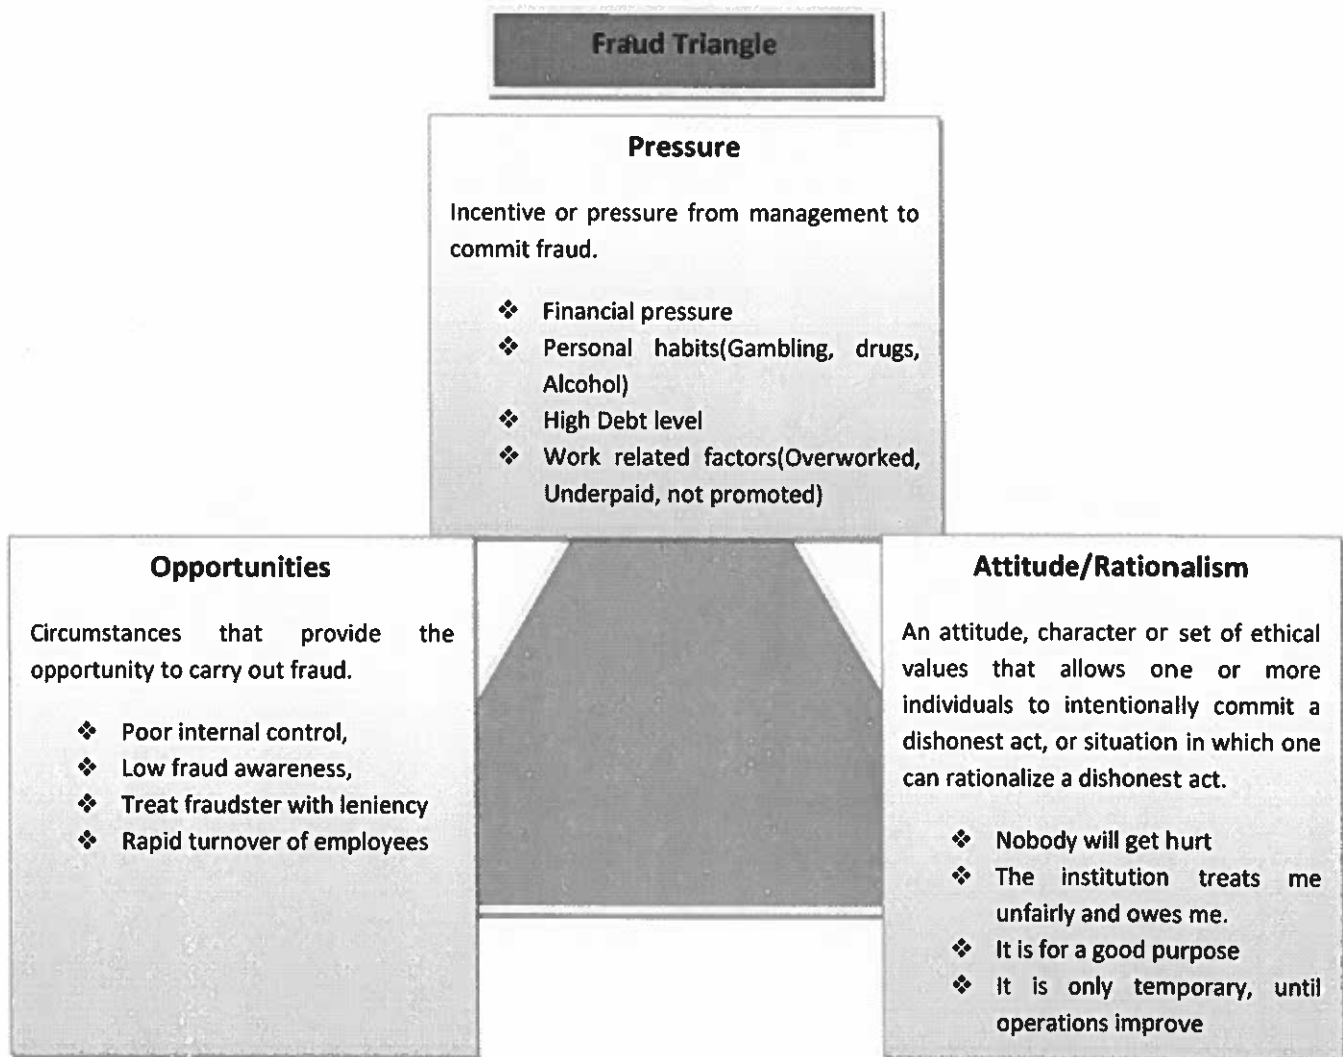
Fraud Triangle

Pressure

Incentive or pressure from management to commit fraud.

- ❖ Financial pressure
- ❖ Personal habits(Gambling, drugs, Alcohol)
- ❖ High Debt level
- ❖ Work related factors(Overworked, Underpaid, not promoted)

Opportunities

Circumstances that provide the opportunity to carry out fraud.

- ❖ Poor internal control,
- ❖ Low fraud awareness,
- ❖ Treat fraudster with leniency
- ❖ Rapid turnover of employees

Attitude/Rationalism

An attitude, character or set of ethical values that allows one or more individuals to intentionally commit a dishonest act, or situation in which one can rationalize a dishonest act.

- ❖ Nobody will get hurt
- ❖ The institution treats me unfairly and owes me.
- ❖ It is for a good purpose
- ❖ It is only temporary, until operations improve